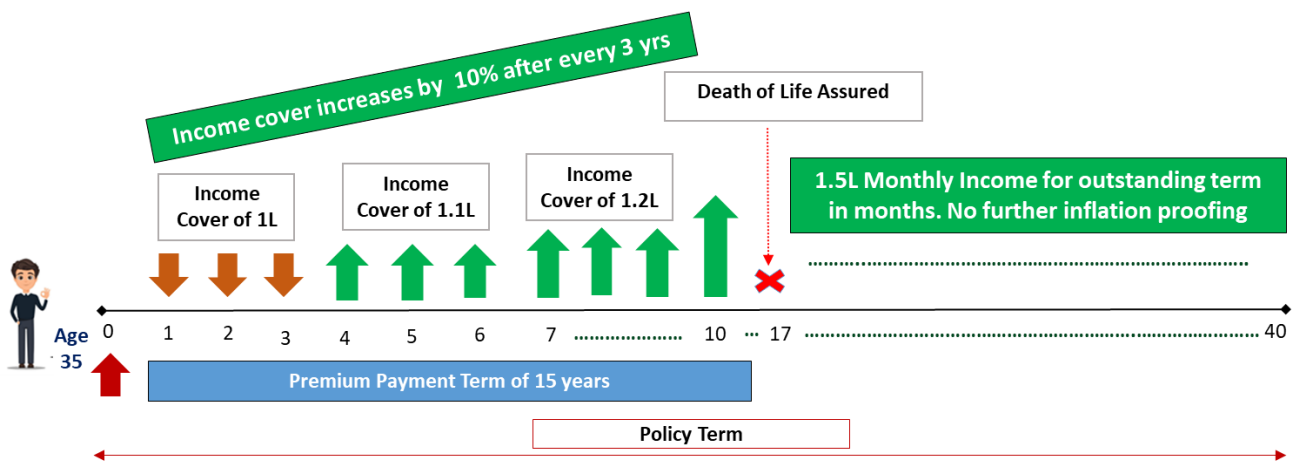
Income cover increases by 10% after every 3 yrs

Death of Life Assured

Income Cover of 1L

Income Cover of 1.1L

Income Cover of 1.2L

1.5L Monthly Income for outstanding term in months. No further inflation proofing

Age 35

0 1 2 3 4 5 6 7 10 17 40

Premium Payment Term of 15 years

Policy Term